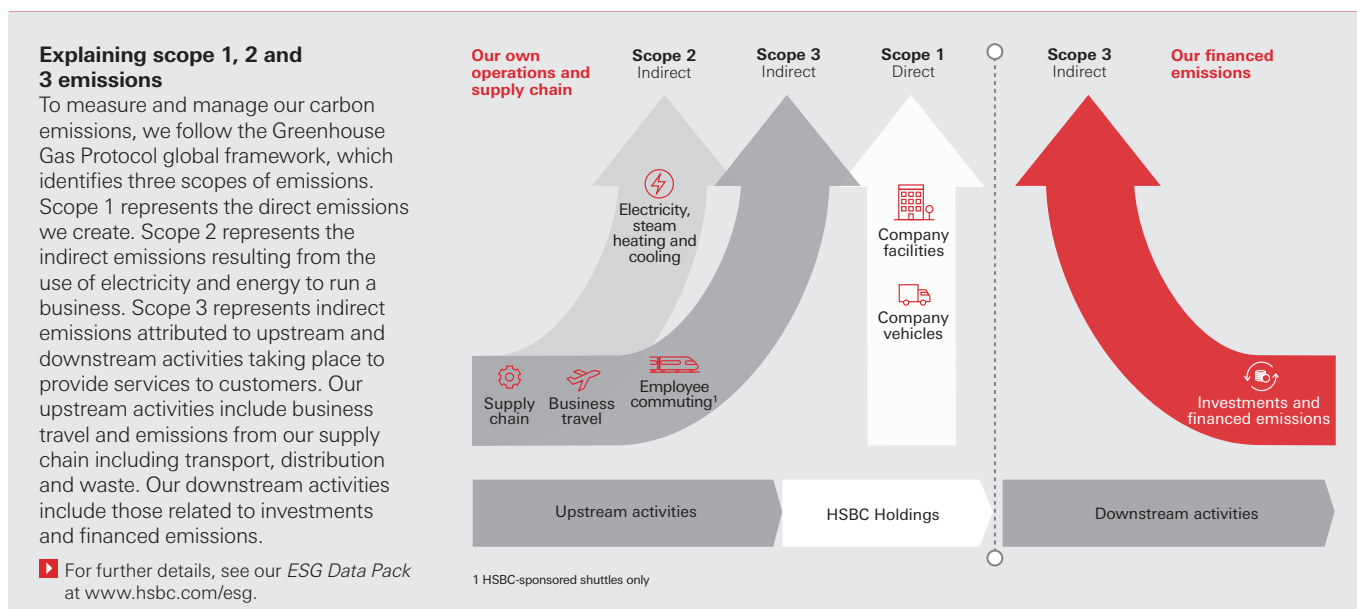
**Explaining scope 1, 2 and 3 emissions**

To measure and manage our carbon emissions, we follow the Greenhouse Gas Protocol global framework, which identifies three scopes of emissions. Scope 1 represents the direct emissions we create. Scope 2 represents the indirect emissions resulting from the use of electricity and energy to run a business. Scope 3 represents indirect emissions attributed to upstream and downstream activities taking place to provide services to customers. Our upstream activities include business travel and emissions from our supply chain including transport, distribution and waste. Our downstream activities include those related to investments and financed emissions.

For further details, see our *ESG Data Pack* at www.hsbc.com/esg.

Our own operations and supply chain

Scope 2
Indirect

Scope 3
Indirect

Scope 1
Direct

Scope 3
Indirect

Our financed emissions

Electricity, steam heating and cooling

Company facilities

Company vehicles

Supply chain

Business travel

Employee commuting$^1$

Investments and financed emissions

Upstream activities

HSBC Holdings

Downstream activities

1 HSBC-sponsored shuttles only